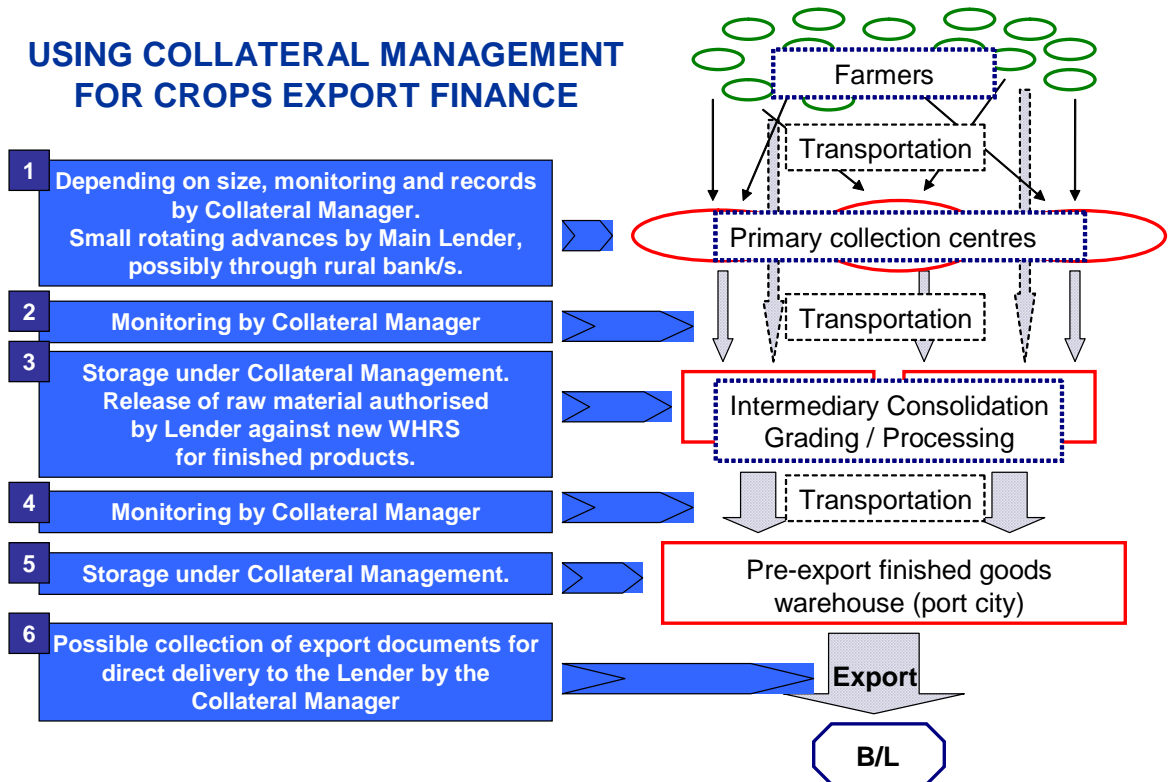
USING COLLATERAL MANAGEMENT FOR CROPS EXPORT FINANCE

Farmers

Transportation

1
Depending on size, monitoring and records by Collateral Manager.
Small rotating advances by Main Lender, possibly through rural bank/s.

Primary collection centres

2
Monitoring by Collateral Manager

Transportation

3
Storage under Collateral Management.
Release of raw material authorised by Lender against new WHRS for finished products.

Intermediary Consolidation
Grading / Processing

4
Monitoring by Collateral Manager

Transportation

5
Storage under Collateral Management.

Pre-export finished goods warehouse (port city)

6
Possible collection of export documents for direct delivery to the Lender by the Collateral Manager

Export

B/L